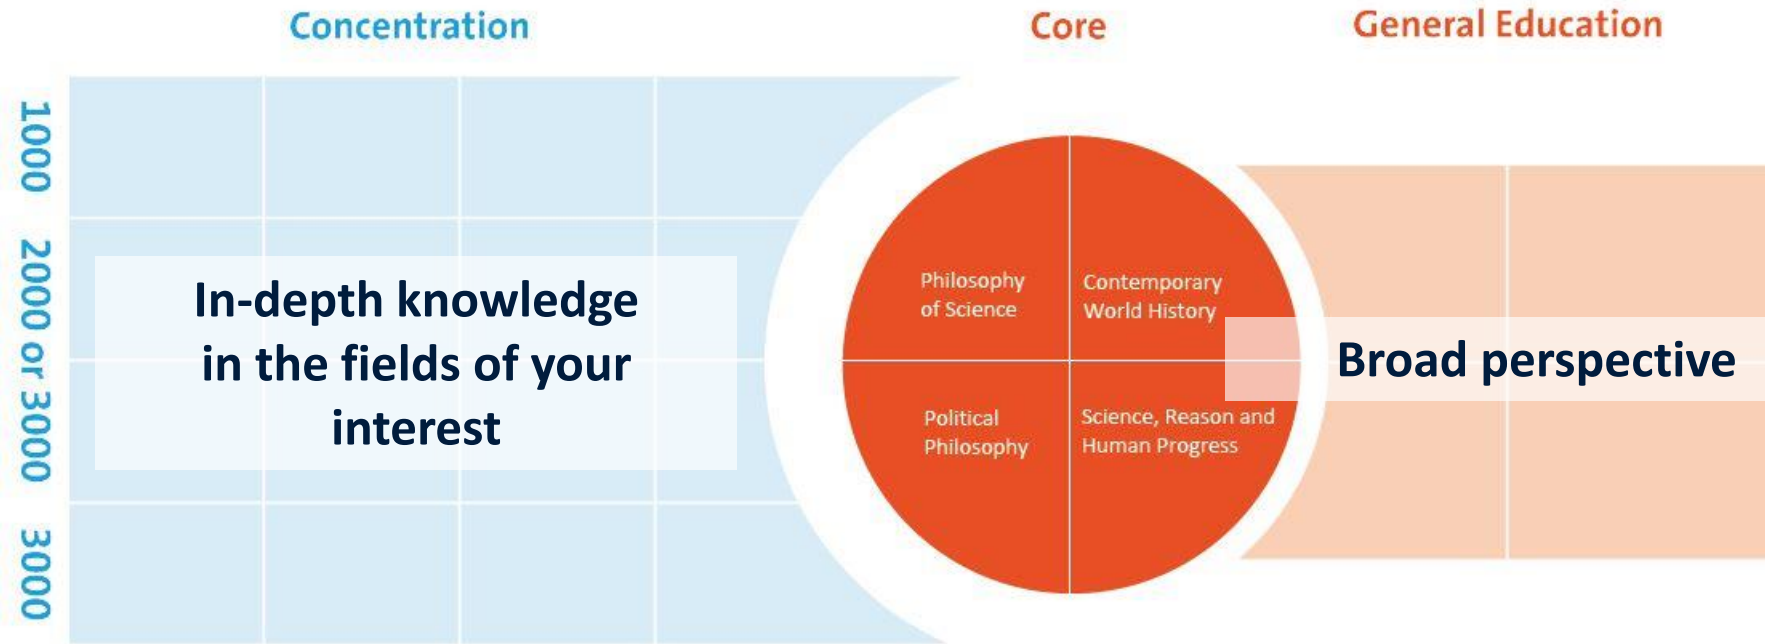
Concentration

Core

General Education

1000

2000 or 3000

3000

In-depth knowledge in the fields of your interest

Philosophy of Science

Contemporary World History

Political Philosophy

Science, Reason and Human Progress

Broad perspective